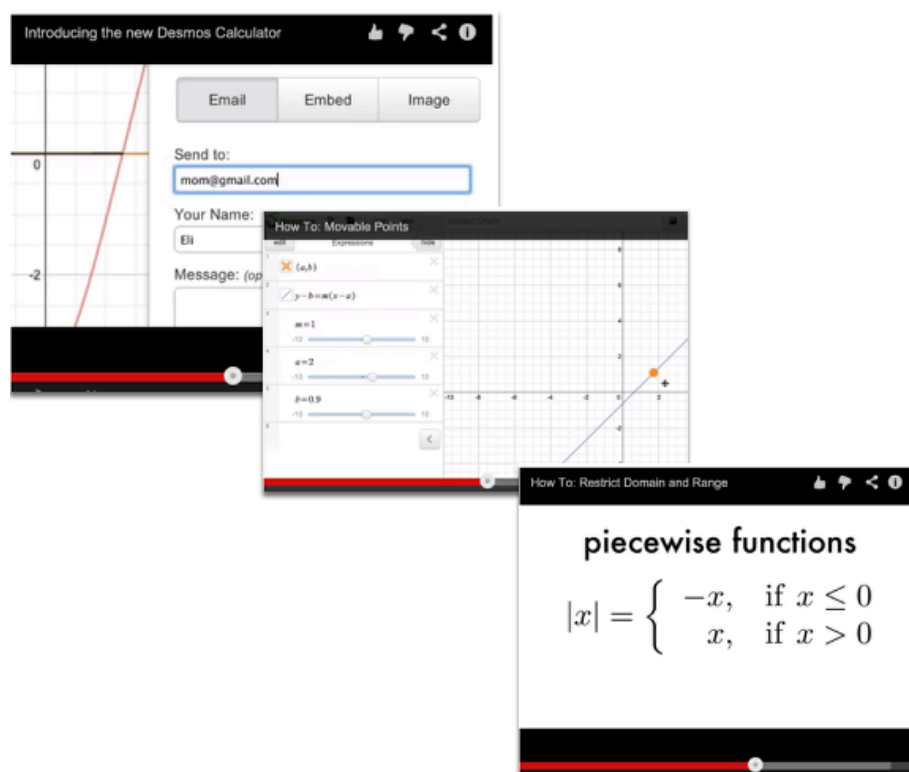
Introducing the new Desmos Calculator

Email | Embed | Image

Send to:
mom@gmail.com

Your Name:
Eli

Message: (op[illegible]

0

-2

How To: Movable Points

edit Expressions hide

$(a,b)$

$y-b=m(x-a)$

$m=1$
-10 10

$a=2$
-10 10

$b=0.9$
-10 10

Untitled Graph

How To: Restrict Domain and Range

piecewise functions

$|x| = \begin{cases} -x, & \text{if } x \leq 0 \\ x, & \text{if } x > 0 \end{cases}$